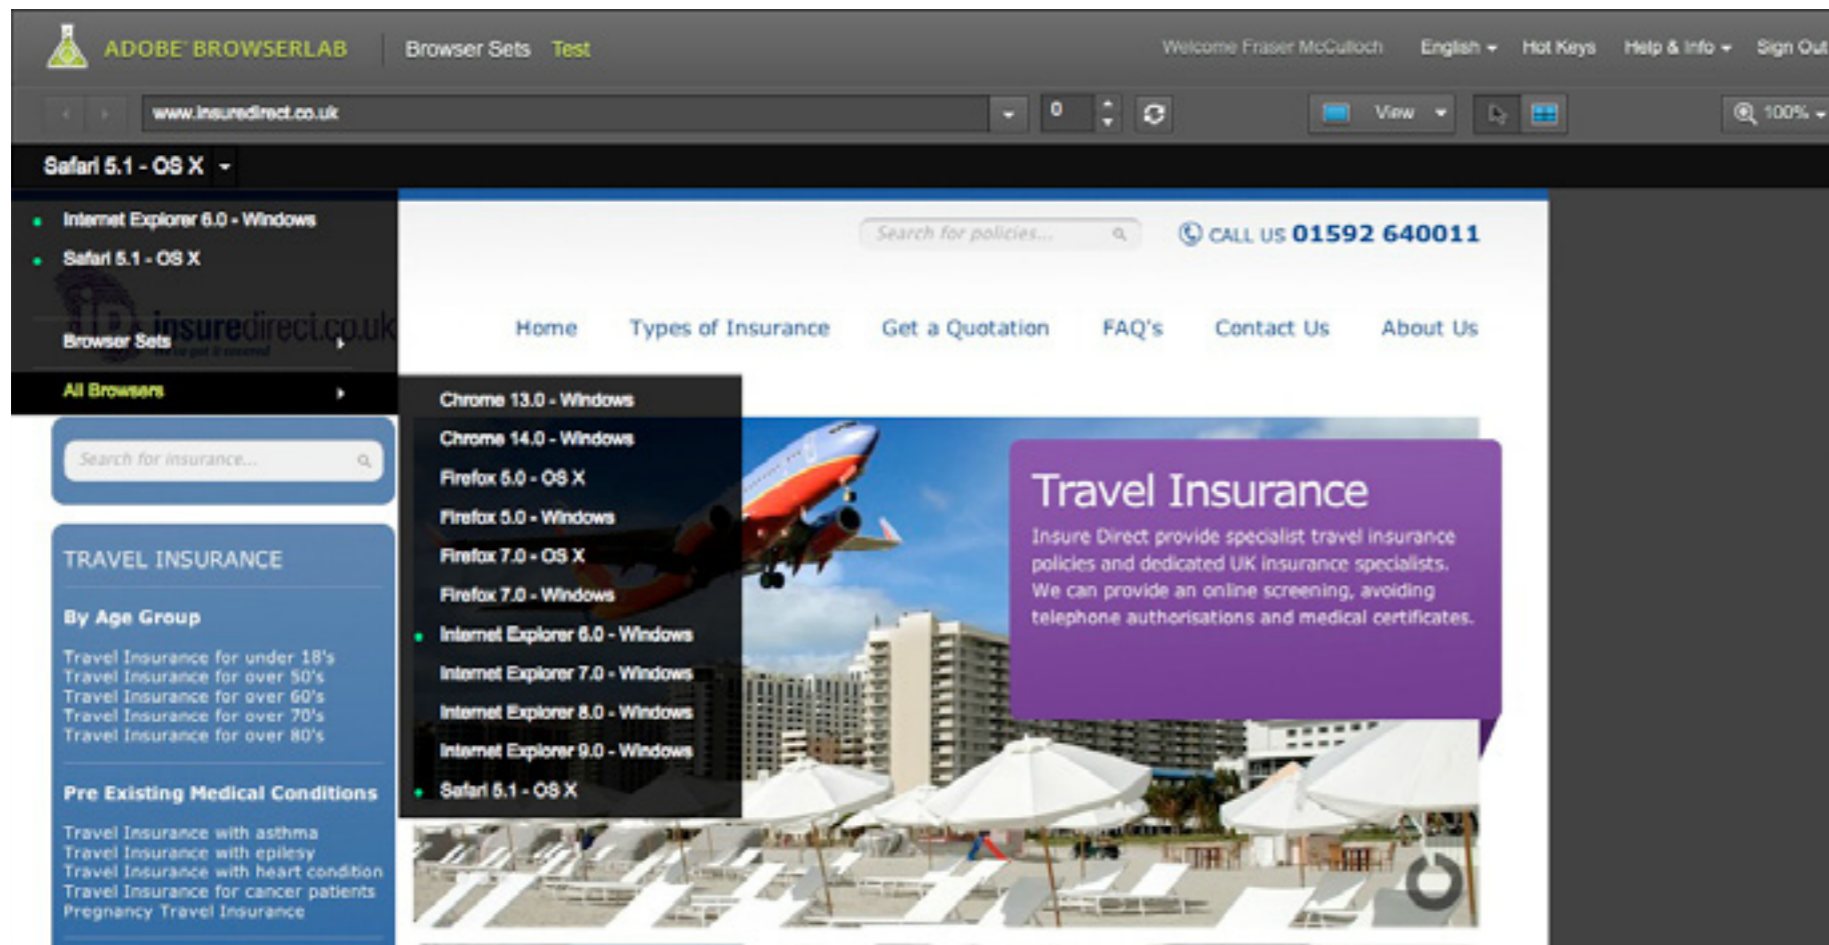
ADOBE BROWSERLAB Browser Sets Test

Welcome Fraser McCulloch English Hot Keys Help & Info Sign Out

www.insuredirect.co.uk

0

View

100%

Safari 5.1 - OS X

Internet Explorer 6.0 - Windows
Safari 5.1 - OS X

Browser Sets

All Browsers

Chrome 13.0 - Windows
Chrome 14.0 - Windows
Firefox 5.0 - OS X
Firefox 5.0 - Windows
Firefox 7.0 - OS X
Firefox 7.0 - Windows
Internet Explorer 6.0 - Windows
Internet Explorer 7.0 - Windows
Internet Explorer 8.0 - Windows
Internet Explorer 9.0 - Windows
Safari 5.1 - OS X

insuredirect.co.uk

Search for policies...

CALL US 01592 640011

Home Types of Insurance Get a Quotation FAQ's Contact Us About Us

Search for insurance...

TRAVEL INSURANCE

By Age Group

Travel Insurance for under 18's
Travel Insurance for over 50's
Travel Insurance for over 60's
Travel Insurance for over 70's
Travel Insurance for over 80's

Pre Existing Medical Conditions

Travel Insurance with asthma
Travel Insurance with epilesy
Travel Insurance with heart condition
Travel Insurance for cancer patients
Pregnancy Travel Insurance

Travel Insurance

Insure Direct provide specialist travel insurance policies and dedicated UK insurance specialists. We can provide an online screening, avoiding telephone authorisations and medical certificates.